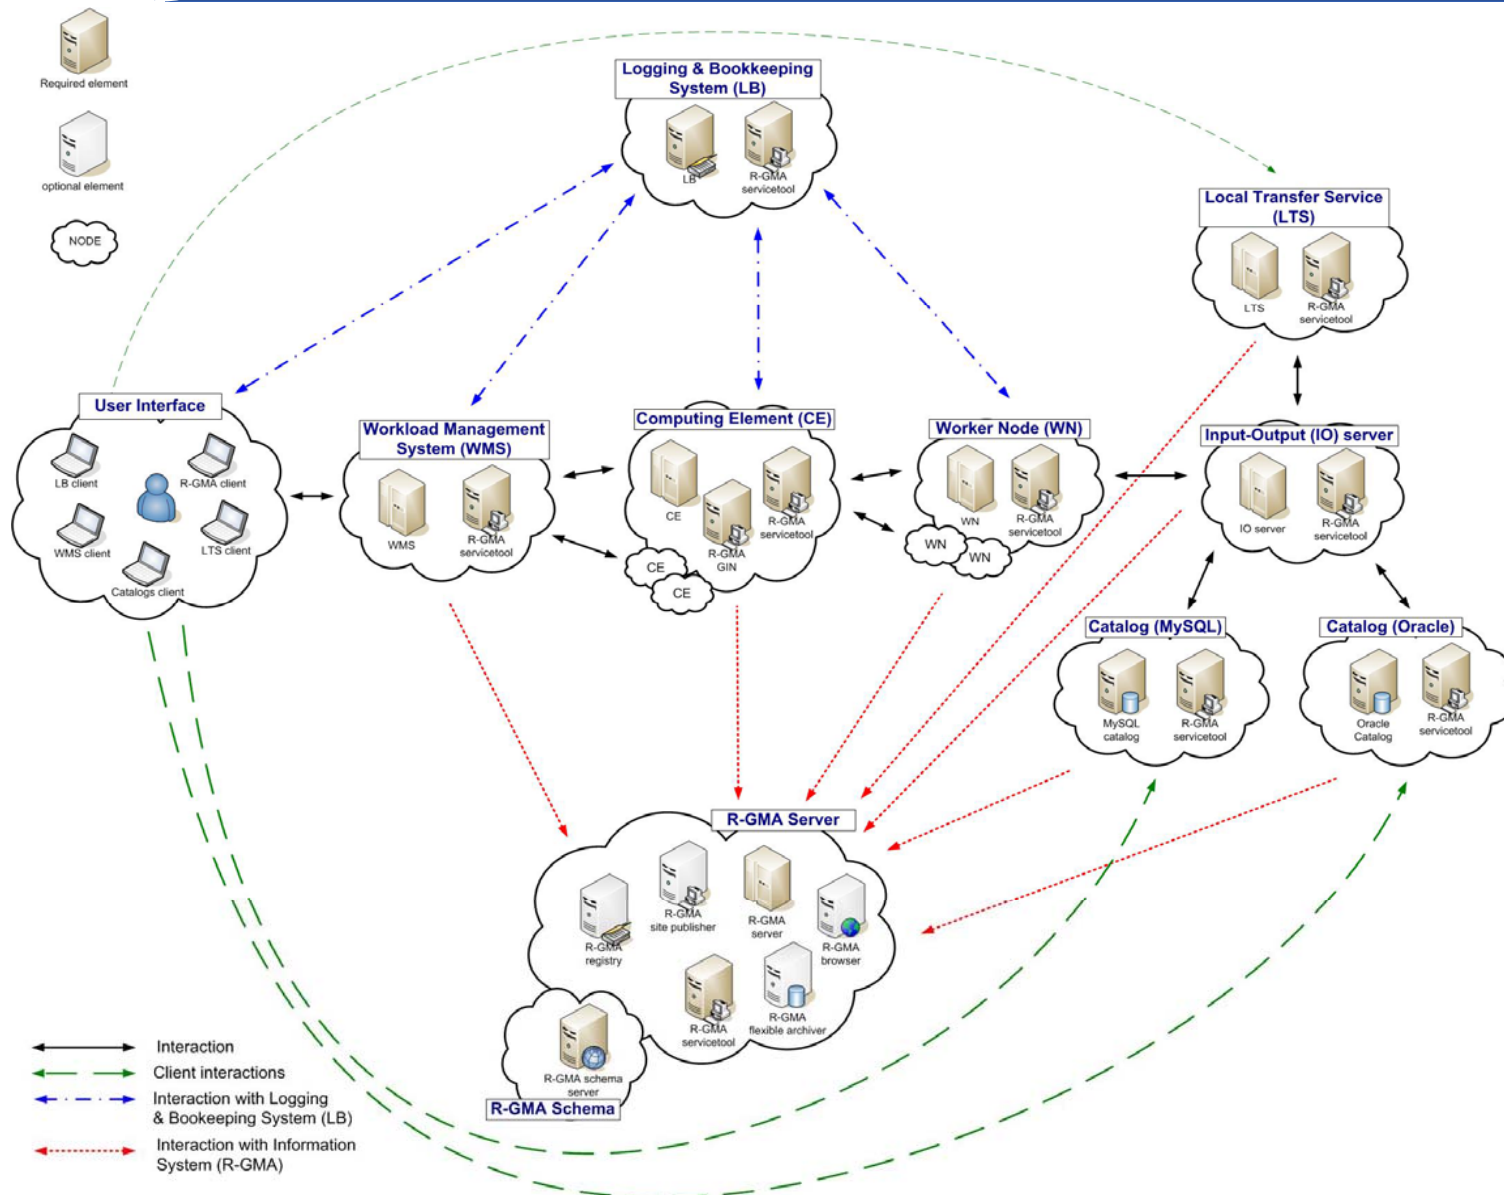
Required element

optional element

NODE

Logging & Bookkeeping System (LB)

LB

R-GMA servicetool

Local Transfer Service (LTS)

LTS

R-GMA servicetool

User Interface

LB client

R-GMA client

WMS client

LTS client

Catalogs client

Workload Management System (WMS)

WMS

R-GMA servicetool

Computing Element (CE)

CE

R-GMA GIN

R-GMA servicetool

CE

CE

Worker Node (WN)

WN

R-GMA servicetool

WN

WN

Input-Output (IO) server

IO server

R-GMA servicetool

Catalog (MySQL)

MySQL catalog

R-GMA servicetool

Catalog (Oracle)

Oracle Catalog

R-GMA servicetool

R-GMA Server

R-GMA registry

R-GMA site publisher

R-GMA server

R-GMA browser

R-GMA servicetool

R-GMA flexible archiver

R-GMA schema server

R-GMA Schema

Interaction

Client interactions

Interaction with Logging & Bookeeping System (LB)

Interaction with Information System (R-GMA)